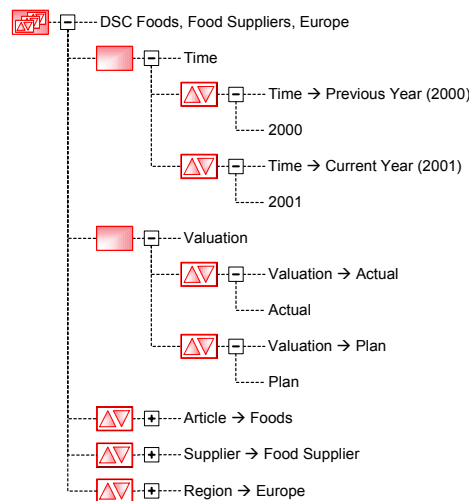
DSC Foods, Food Suppliers, Europe

Time

Time → Previous Year (2000)

2000

Time → Current Year (2001)

2001

Valuation

Valuation → Actual

Actual

Valuation → Plan

Plan

Article → Foods

Supplier → Food Supplier

Region → Europe